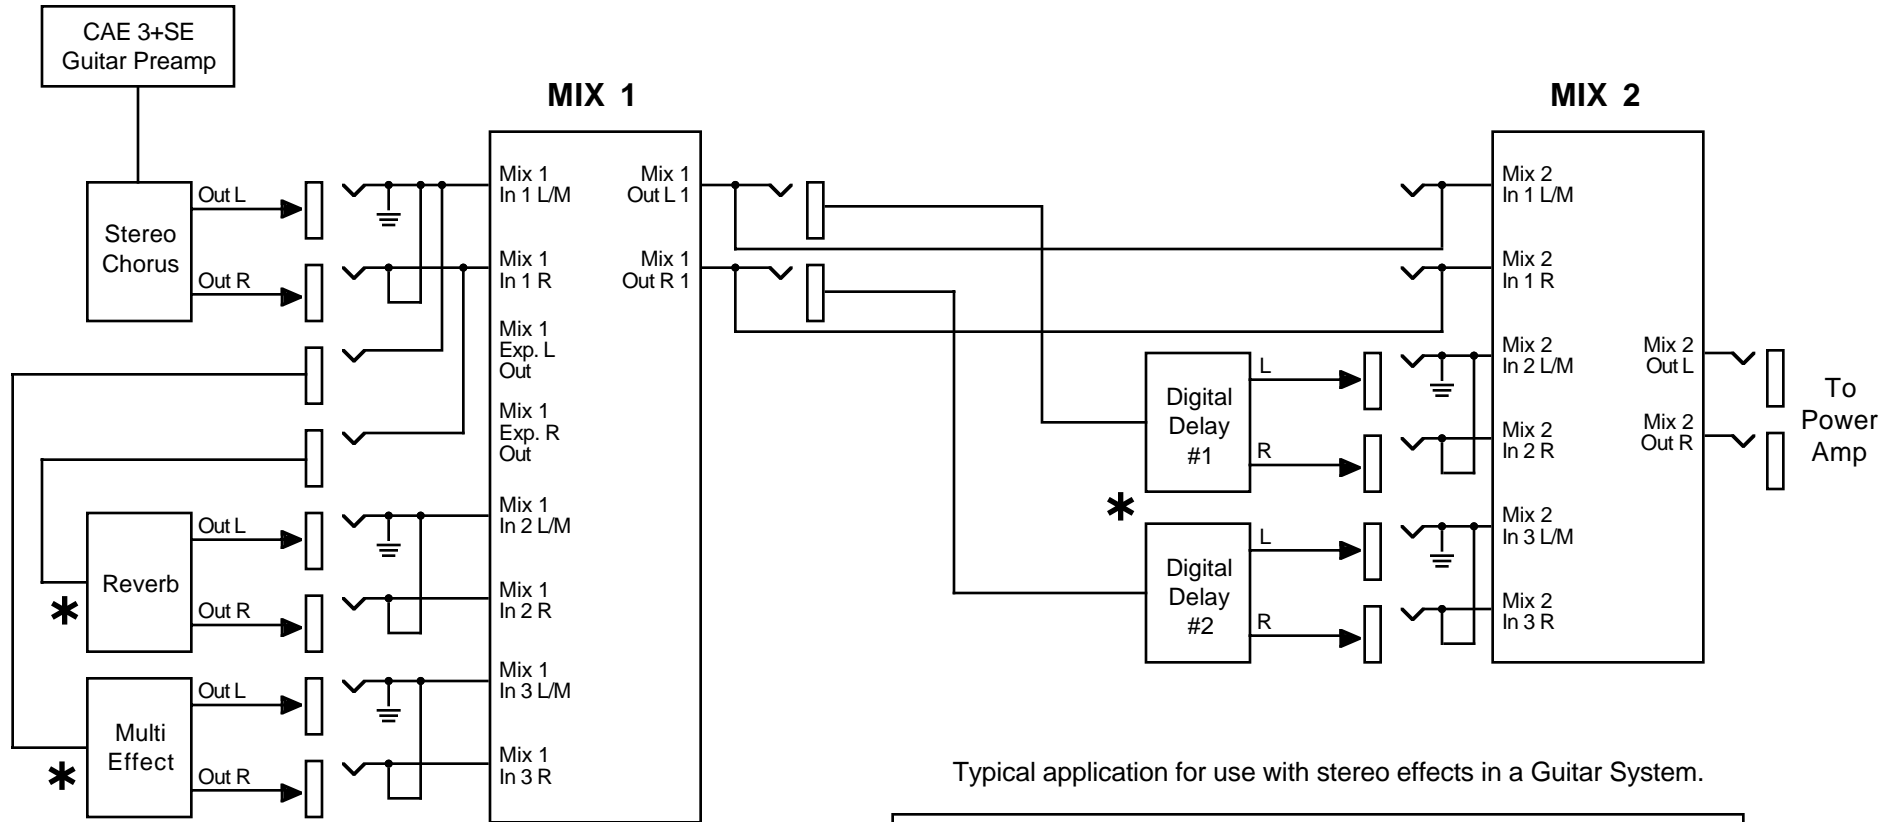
CAE 3+SE
Guitar Preamp

MIX 1

MIX 2

Stereo Chorus

Out L

Out R

Mix 1 In 1 L/M

Mix 1 In 1 R

Mix 1 Exp. L Out

Mix 1 Exp. R Out

Mix 1 In 2 L/M

Mix 1 In 2 R

Mix 1 In 3 L/M

Mix 1 In 3 R

Mix 1 Out L 1

Mix 1 Out R 1

Reverb

Out L

Out R

Multi Effect

Out L

Out R

*

*

Mix 2 In 1 L/M

Mix 2 In 1 R

Mix 2 In 2 L/M

Mix 2 In 2 R

Mix 2 In 3 L/M

Mix 2 In 3 R

Mix 2 Out L

Mix 2 Out R

To Power Amp

Digital Delay #1

L

R

*

Digital Delay #2

L

R

Typical application for use with stereo effects in a Guitar System.